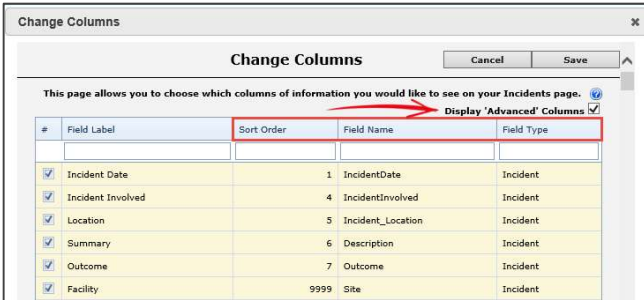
Change Columns

×

Change Columns

Cancel

Save

This page allows you to choose which columns of information you would like to see on your Incidents page.

Display 'Advanced' Columns

| # | Field Label | Sort Order | Field Name | Field Type |
|---|---|---|---|---|
| | | | | |
| | Incident Date | 1 | IncidentDate | Incident |
| | Incident Involved | 4 | IncidentInvolved | Incident |
| | Location | 5 | Incident_Location | Incident |
| | Summary | 6 | Description | Incident |
| | Outcome | 7 | Outcome | Incident |
| | Facility | 9999 | Site | Incident |